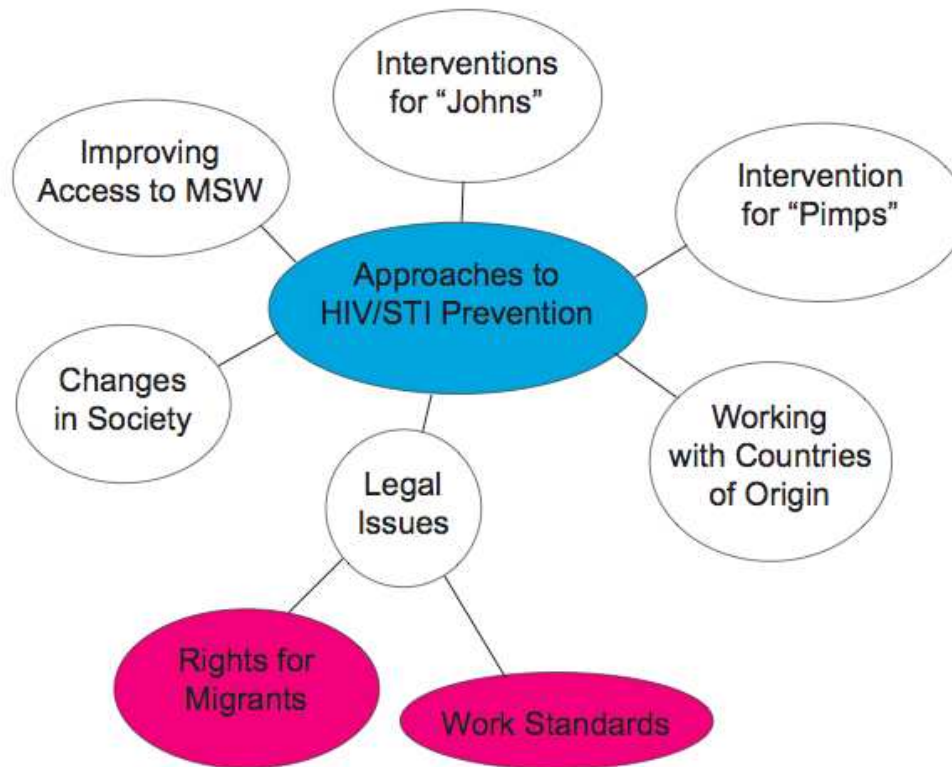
Interventions for "Johns"

Improving Access to MSW

Intervention for "Pimps"

Approaches to HIV/STI Prevention

Changes in Society

Working with Countries of Origin

Legal Issues

Rights for Migrants

Work Standards